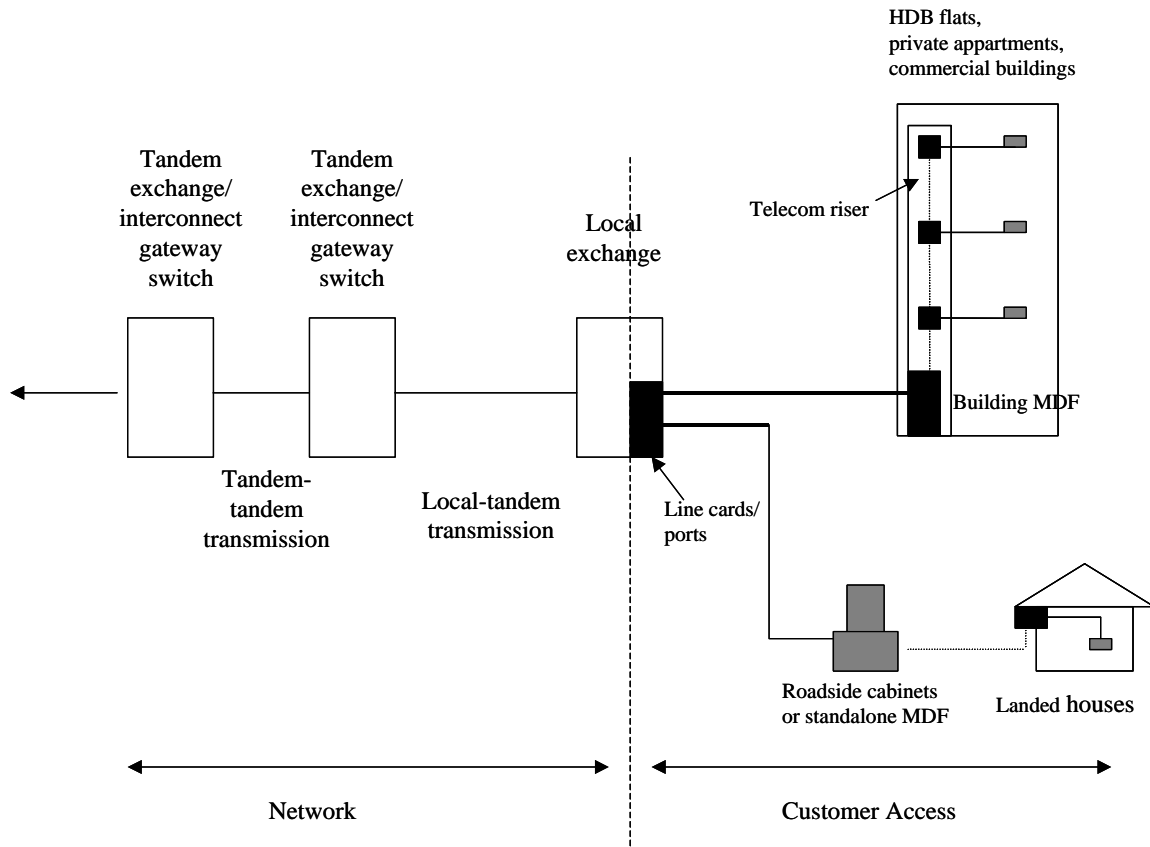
HDB flats,
private appartments,
commercial buildings

Tandem exchange/ interconnect gateway switch

Tandem exchange/ interconnect gateway switch

Local exchange

Telecom riser

Building MDF

Tandem-tandem transmission

Local-tandem transmission

Line cards/ ports

Roadside cabinets or standalone MDF

Landed houses

Network

Customer Access